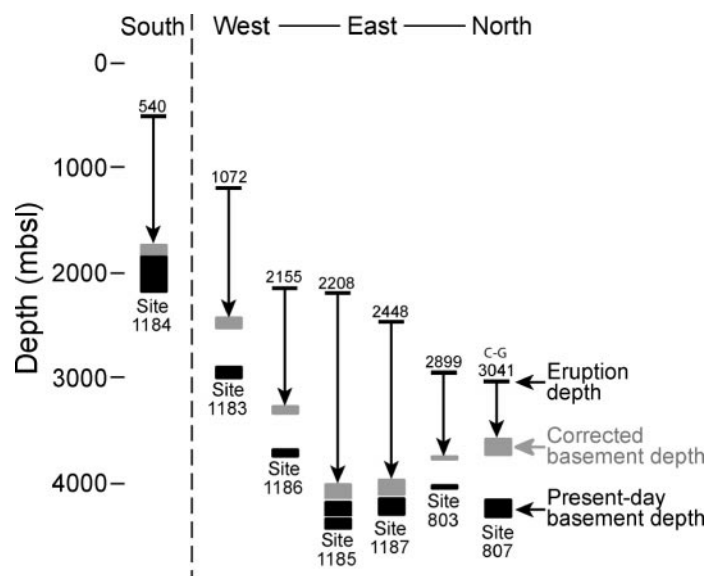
South

West —— East —— North

Depth (mbsl)

0

1000

2000

3000

4000

540

Site 1184

1072

Site 1183

2155

Site 1186

2208

Site 1185

2448

Site 1187

2899

Site 803

C-G
3041

Site 807

Eruption depth

Corrected basement depth

Present-day basement depth